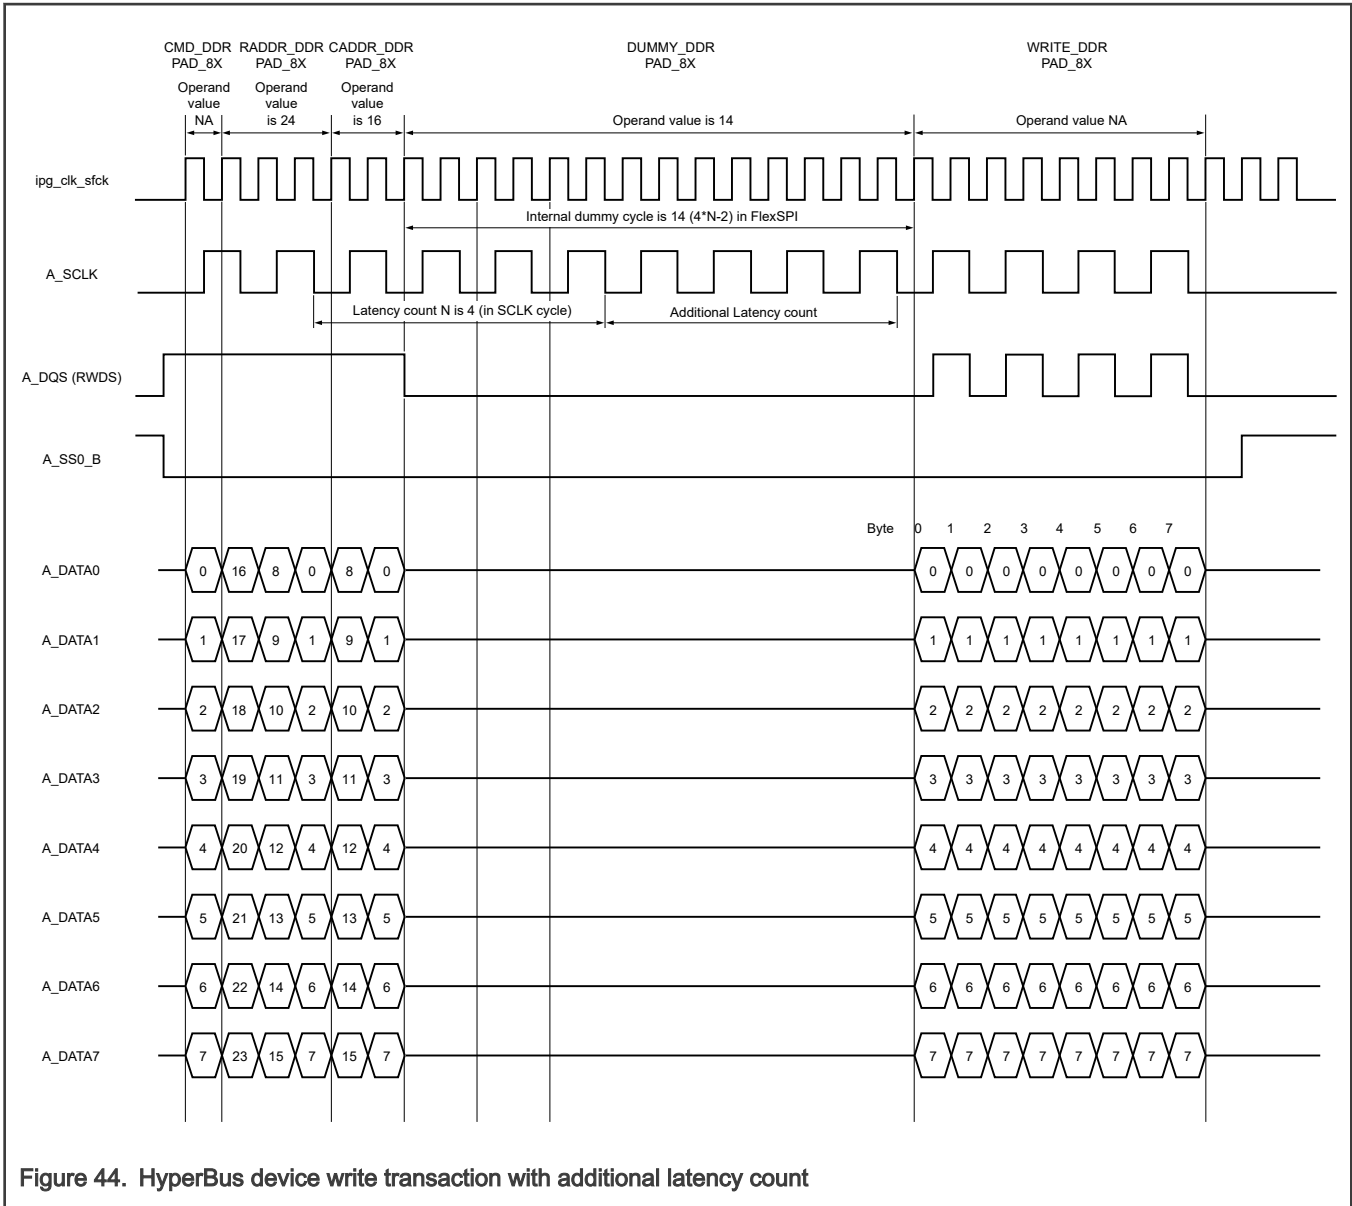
CMD_DDR PAD_8X
RADDR_DDR PAD_8X
CADDR_DDR PAD_8X
DUMMY_DDR PAD_8X
WRITE_DDR PAD_8X

Operand value NA
Operand value is 24
Operand value is 16
Operand value is 14
Operand value NA

ipg_clk_sfck

Internal dummy cycle is 14 (4*N-2) in FlexSPI

A_SCLK

Latency count N is 4 (in SCLK cycle)
Additional Latency count

A_DQS (RWDS)

A_SS0_B

Byte 0 1 2 3 4 5 6 7

A_DATA0 0 16 8 0 8 0 0 0 0 0 0 0 0 0

A_DATA1 1 17 9 1 9 1 1 1 1 1 1 1 1 1

A_DATA2 2 18 10 2 10 2 2 2 2 2 2 2 2 2

A_DATA3 3 19 11 3 11 3 3 3 3 3 3 3 3 3

A_DATA4 4 20 12 4 12 4 4 4 4 4 4 4 4 4

A_DATA5 5 21 13 5 13 5 5 5 5 5 5 5 5 5

A_DATA6 6 22 14 6 14 6 6 6 6 6 6 6 6 6

A_DATA7 7 23 15 7 15 7 7 7 7 7 7 7 7 7

Figure 44. HyperBus device write transaction with additional latency count